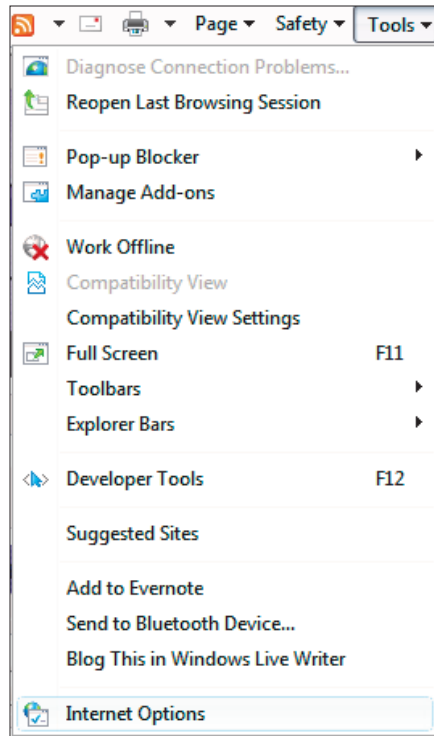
Page ▾ Safety ▾ Tools ▾

Diagnose Connection Problems...
Reopen Last Browsing Session

Pop-up Blocker
Manage Add-ons

Work Offline
Compatibility View
Compatibility View Settings
Full Screen F11
Toolbars
Explorer Bars

Developer Tools F12

Suggested Sites

Add to Evernote
Send to Bluetooth Device...
Blog This in Windows Live Writer

Internet Options